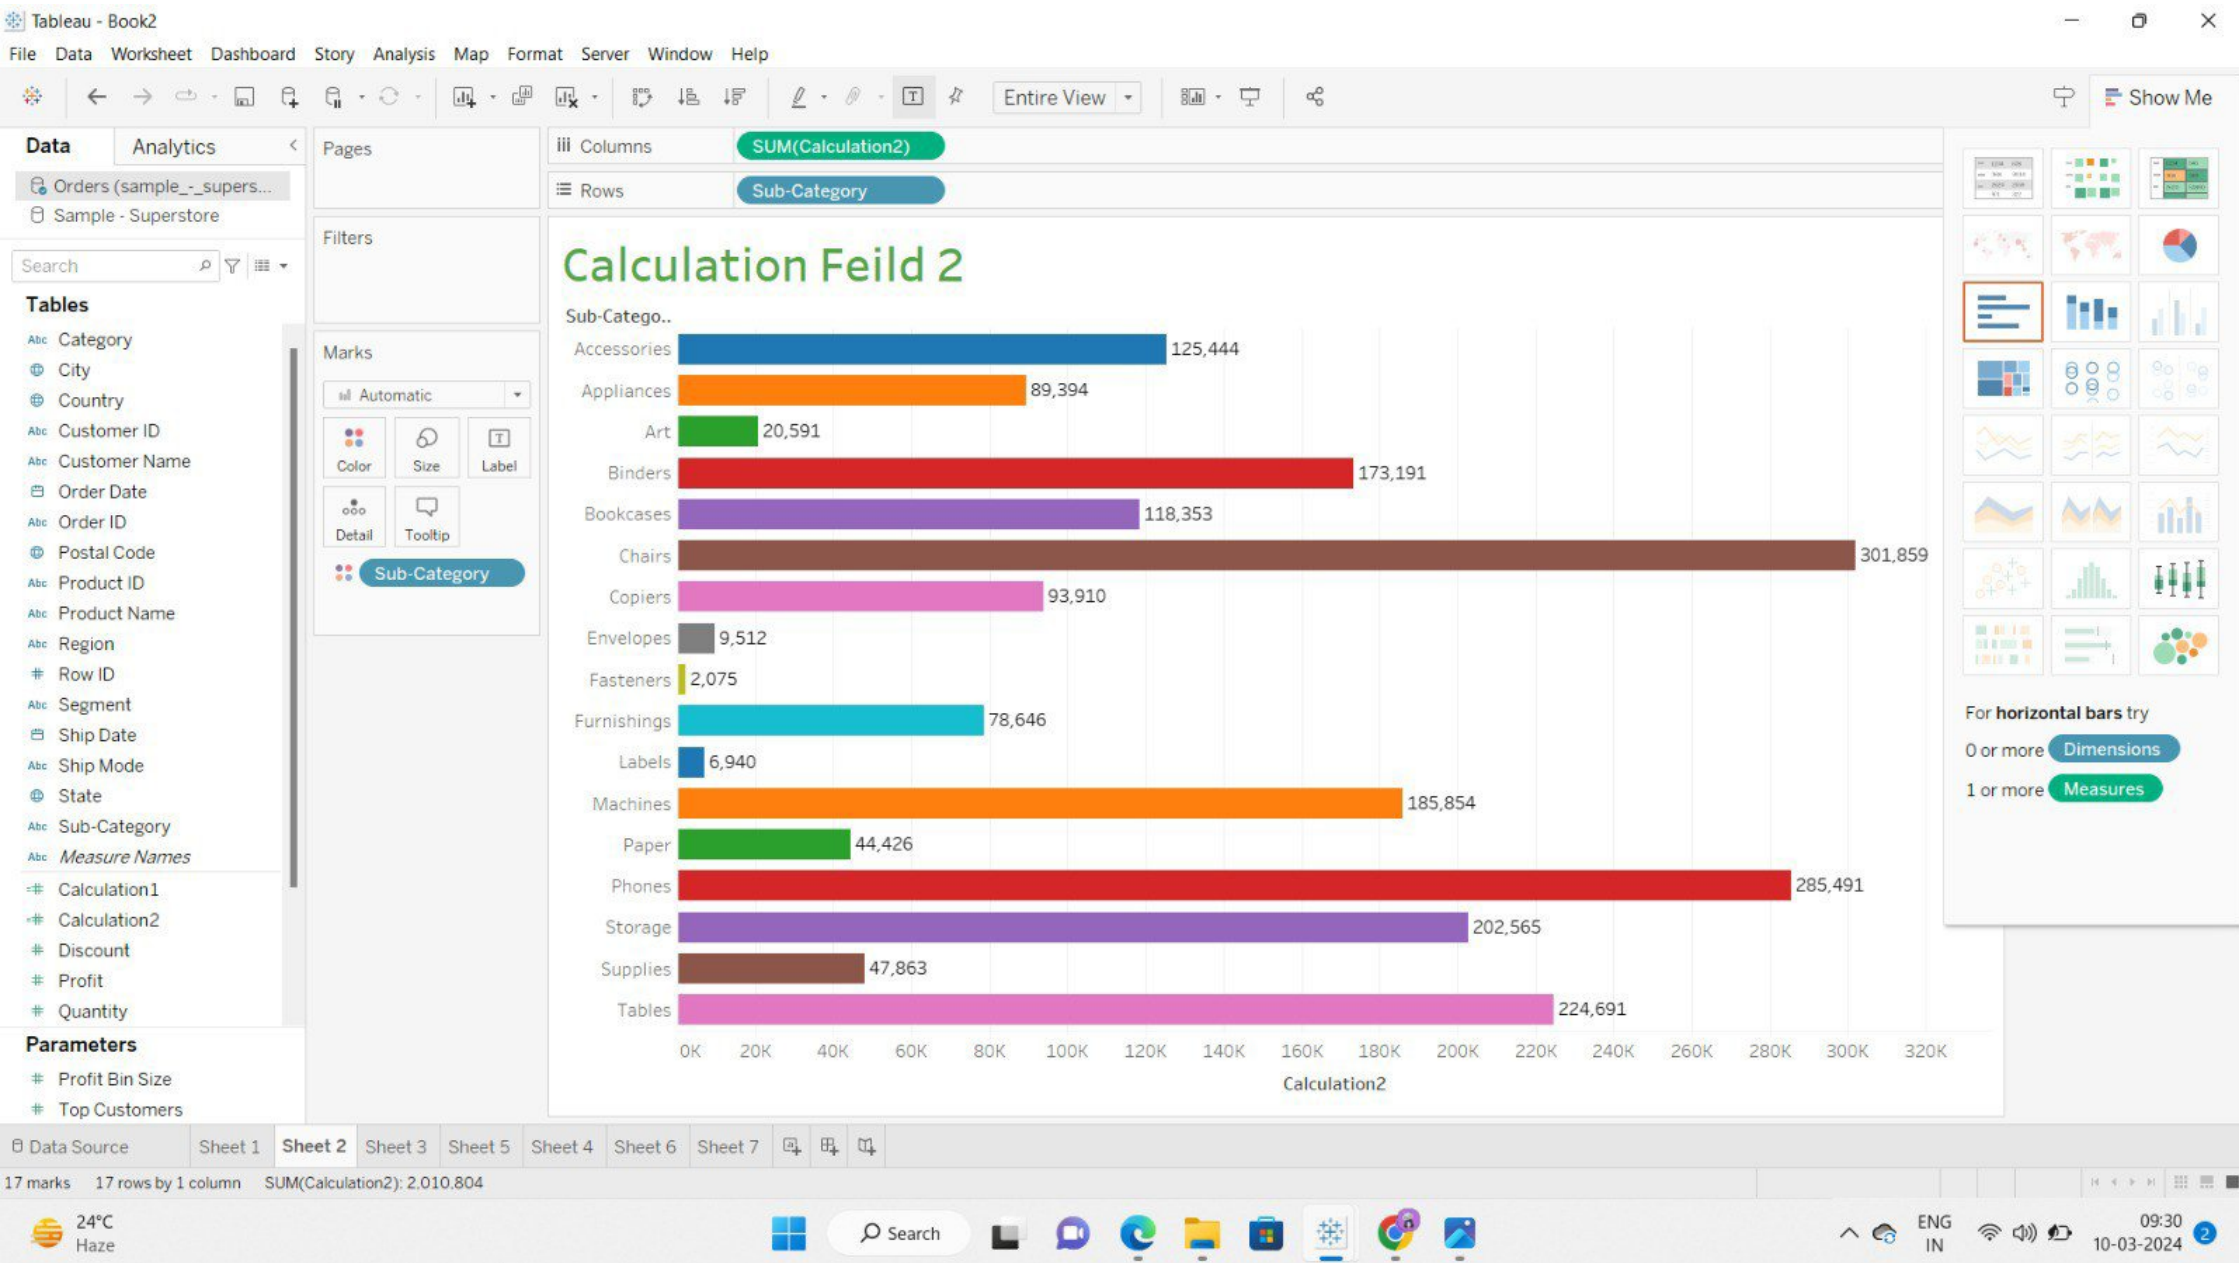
Tableau - Book2
File Data Worksheet Dashboard Story Analysis Map Format Server Window Help
Entire View
Show Me
Data Analytics
Pages
Columns SUM(Calculation2)
Rows Sub-Category
Orders (sample_-_supers...
Sample - Superstore
Search
Tables
Category
City
Country
Customer ID
Customer Name
Order Date
Order ID
Postal Code
Product ID
Product Name
Region
Row ID
Segment
Ship Date
Ship Mode
State
Sub-Category
Measure Names
Calculation1
Calculation2
Discount
Profit
Quantity
Parameters
Profit Bin Size
Top Customers
Filters
Marks
Automatic
Color Size Label
Detail Tooltip
Sub-Category

Calculation Feild 2
Sub-Catego..
| Sub-Category | Calculation2 |
|---|---|
| Accessories | 125,444 |
| Appliances | 89,394 |
| Art | 20,591 |
| Binders | 173,191 |
| Bookcases | 118,353 |
| Chairs | 301,859 |
| Copiers | 93,910 |
| Envelopes | 9,512 |
| Fasteners | 2,075 |
| Furnishings | 78,646 |
| Labels | 6,940 |
| Machines | 185,854 |
| Paper | 44,426 |
| Phones | 285,491 |
| Storage | 202,565 |
| Supplies | 47,863 |
| Tables | 224,691 |
0K 20K 40K 60K 80K 100K 120K 140K 160K 180K 200K 220K 240K 260K 280K 300K 320K
Calculation2

For horizontal bars try
0 or more Dimensions
1 or more Measures

Data Source Sheet 1 Sheet 2 Sheet 3 Sheet 5 Sheet 4 Sheet 6 Sheet 7
17 marks 17 rows by 1 column SUM(Calculation2): 2,010,804
24°C Haze
Search
ENG IN
09:30 10-03-2024
2